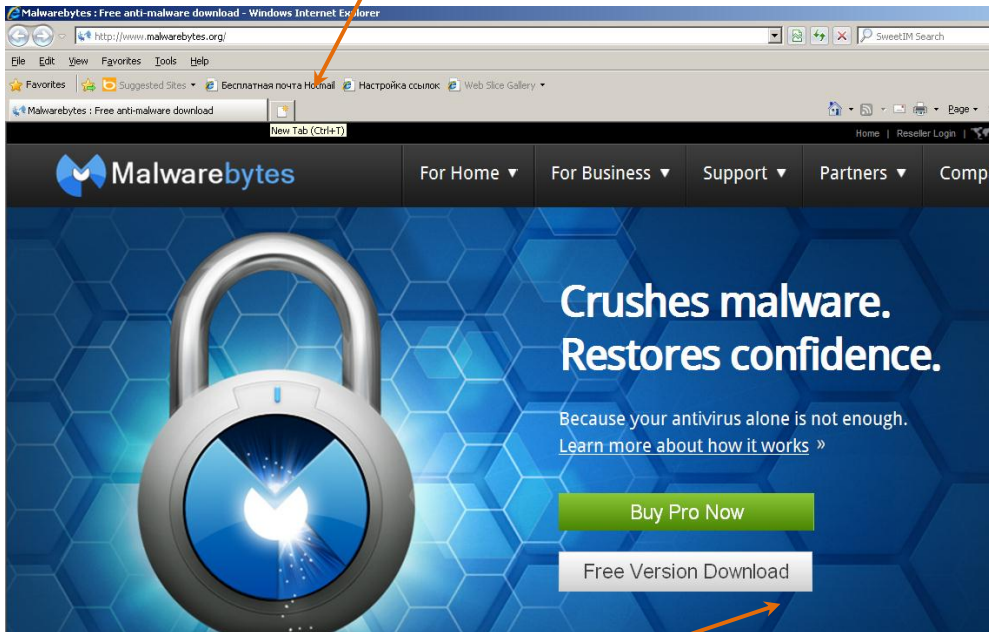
Malwarebytes : Free anti-malware download - Windows Internet Explorer

http://www.malwarebytes.org/

SweetIM Search

File Edit View Favorites Tools Help

Favorites Suggested Sites ▾ Бесплатная почта Hotmail Настройка ссылок Web Slice Gallery ▾

Malwarebytes : Free anti-malware download

New Tab (Ctrl+T)

Page ▾

Home | Reseller Login |

Malwarebytes

For Home ▼ For Business ▼ Support ▼ Partners ▼ Comp

Crushes malware. Restores confidence.

Because your antivirus alone is not enough.
Learn more about how it works »

Buy Pro Now

Free Version Download